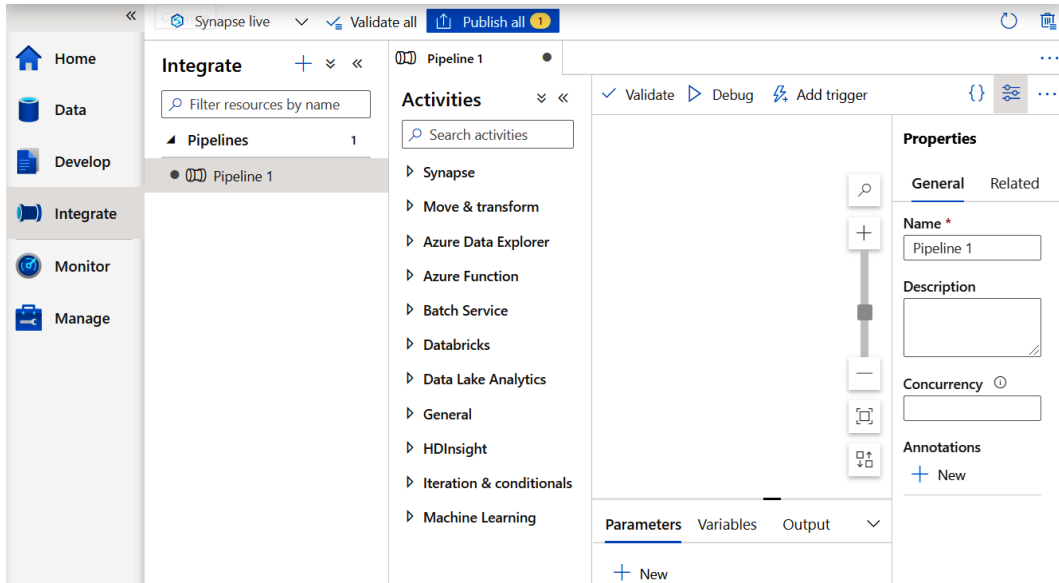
Synapse live Validate all Publish all 1

Home
Data
Develop
Integrate
Monitor
Manage

Integrate

Filter resources by name

Pipelines 1

Pipeline 1

Pipeline 1

Activities

Search activities

Synapse
Move & transform
Azure Data Explorer
Azure Function
Batch Service
Databricks
Data Lake Analytics
General
HDInsight
Iteration & conditionals
Machine Learning

Validate Debug Add trigger

Parameters Variables Output

New

Properties

General Related

Name *
Pipeline 1

Description

Concurrency

Annotations

New